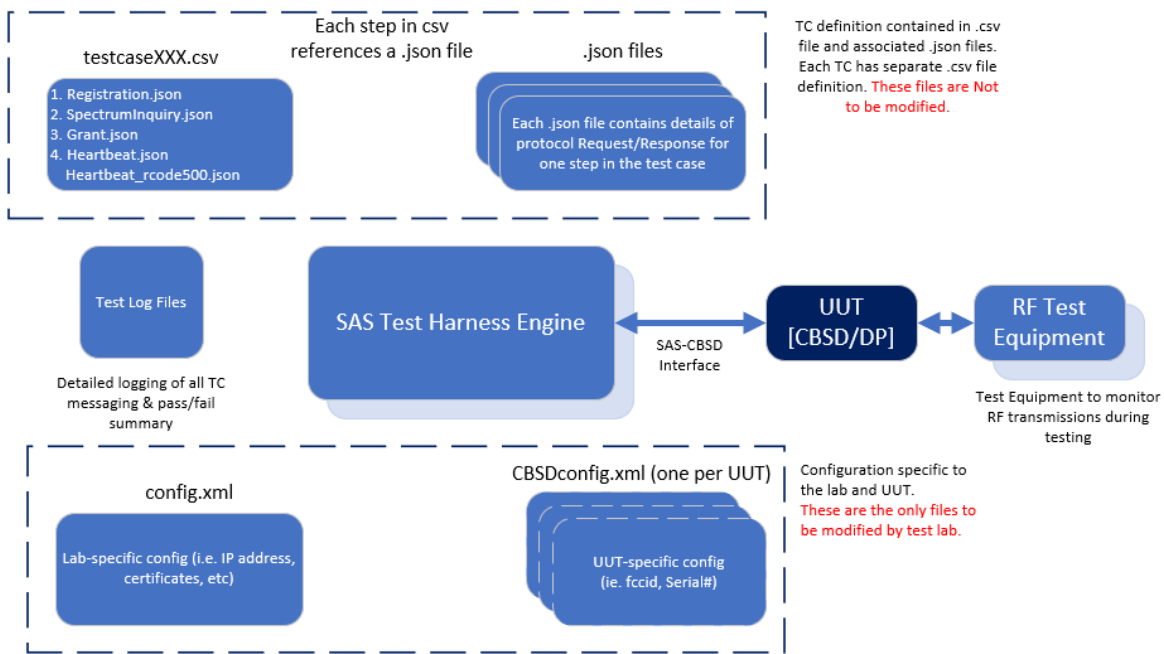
Each step in csv references a .json file

testcaseXXX.csv

1. Registration.json
2. SpectrumInquiry.json
3. Grant.json
4. Heartbeat.json
Heartbeat_rcode500.json

.json files

Each .json file contains details of protocol Request/Response for one step in the test case

TC definition contained in .csv file and associated .json files. Each TC has separate .csv file definition. These files are Not to be modified.

Test Log Files

Detailed logging of all TC messaging & pass/fail summary

SAS Test Harness Engine

SAS-CBSD Interface

UUT [CBSD/DP]

RF Test Equipment

Test Equipment to monitor RF transmissions during testing

config.xml

Lab-specific config (i.e. IP address, certificates, etc)

CBSDconfig.xml (one per UUT)

UUT-specific config (ie. fccid, Serial#)

Configuration specific to the lab and UUT. These are the only files to be modified by test lab.